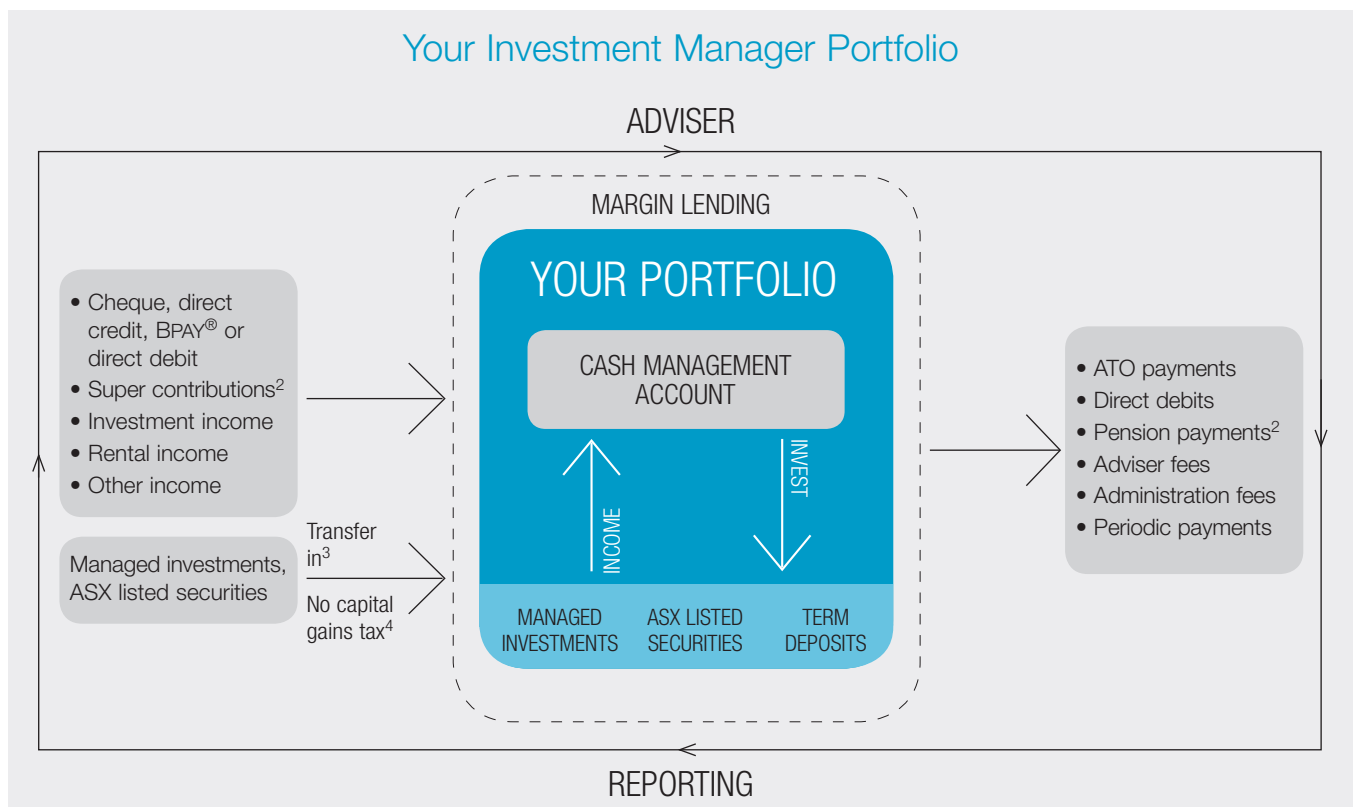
Your Investment Manager Portfolio

ADVISER

MARGIN LENDING

YOUR PORTFOLIO

CASH MANAGEMENT ACCOUNT

INCOME

INVEST

MANAGED INVESTMENTS

ASX LISTED SECURITIES

TERM DEPOSITS

• Cheque, direct credit, BPAY® or direct debit
• Super contributions$^2$
• Investment income
• Rental income
• Other income

Managed investments, ASX listed securities

Transfer in$^3$

No capital gains tax$^4$

• ATO payments
• Direct debits
• Pension payments$^2$
• Adviser fees
• Administration fees
• Periodic payments

REPORTING